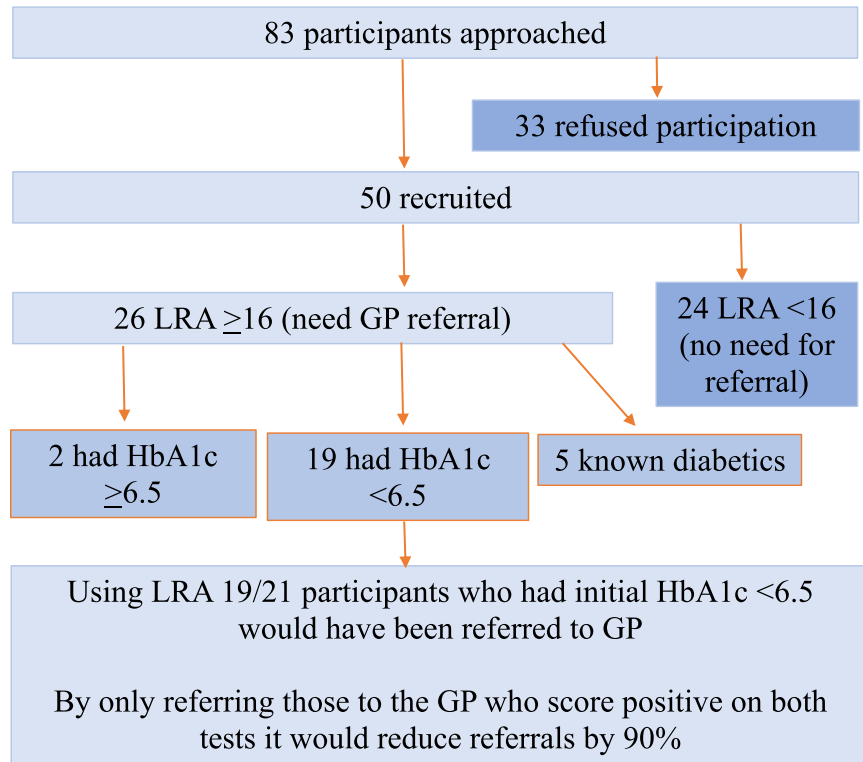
83 participants approached

33 refused participation

50 recruited

26 LRA $\geq$16 (need GP referral)

24 LRA <16 (no need for referral)

2 had HbA1c $\geq$6.5

19 had HbA1c <6.5

5 known diabetics

Using LRA 19/21 participants who had initial HbA1c <6.5 would have been referred to GP

By only referring those to the GP who score positive on both tests it would reduce referrals by 90%